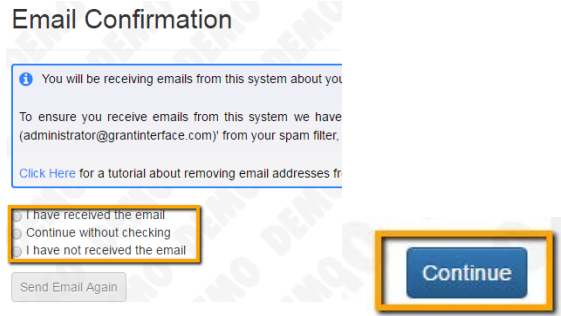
Email Confirmation

You will be receiving emails from this system about you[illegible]

To ensure you receive emails from this system we have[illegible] (administrator@grantinterface.com)' from your spam filter, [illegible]

Click Here for a tutorial about removing email addresses fr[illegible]

I have received the email
Continue without checking
I have not received the email

Send Email Again

DEMO DEMO DEMO DEMO

Continue